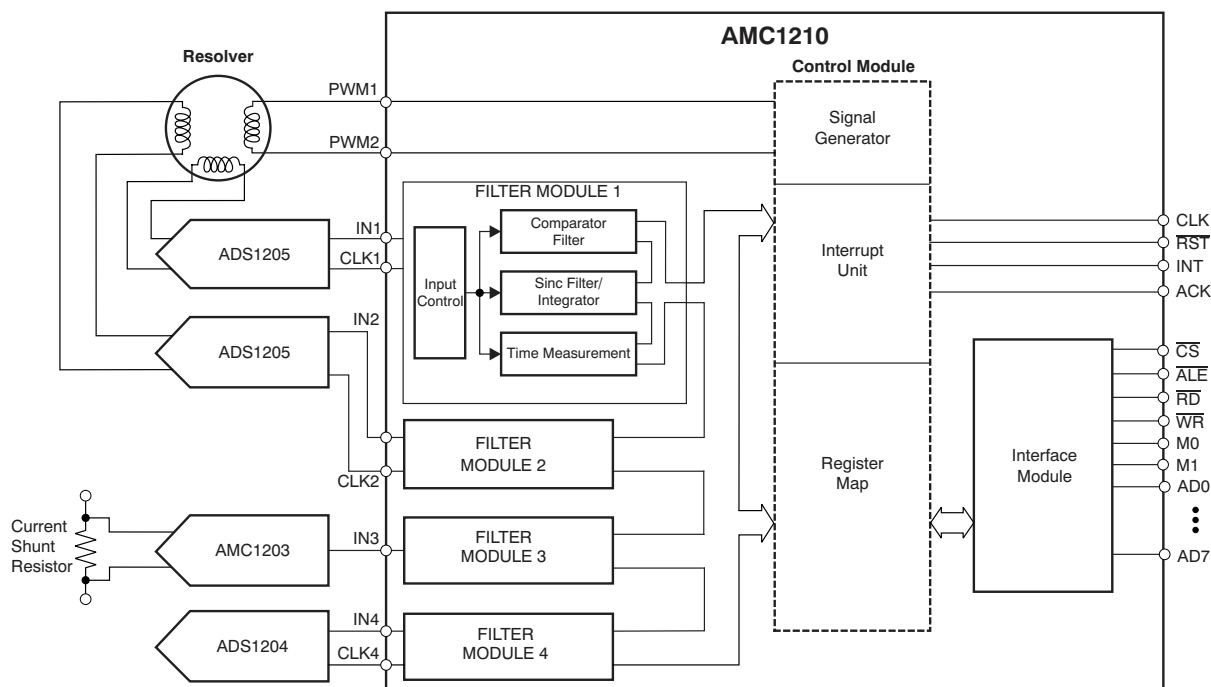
AMC1210

Resolver

Control Module

PWM1

Signal Generator

PWM2

FILTER MODULE 1

Comparator Filter

IN1

ADS1205

CLK1

Input Control

Sinc Filter/ Integrator

Time Measurement

Interrupt Unit

CLK

$\overline{RST}$

INT

ACK

IN2

ADS1205

FILTER MODULE 2

CLK2

Register Map

Interface Module

$\overline{CS}$

$\overline{ALE}$

$\overline{RD}$

$\overline{WR}$

M0

M1

AD0

AD7

Current Shunt Resistor

AMC1203

IN3

FILTER MODULE 3

IN4

ADS1204

CLK4

FILTER MODULE 4